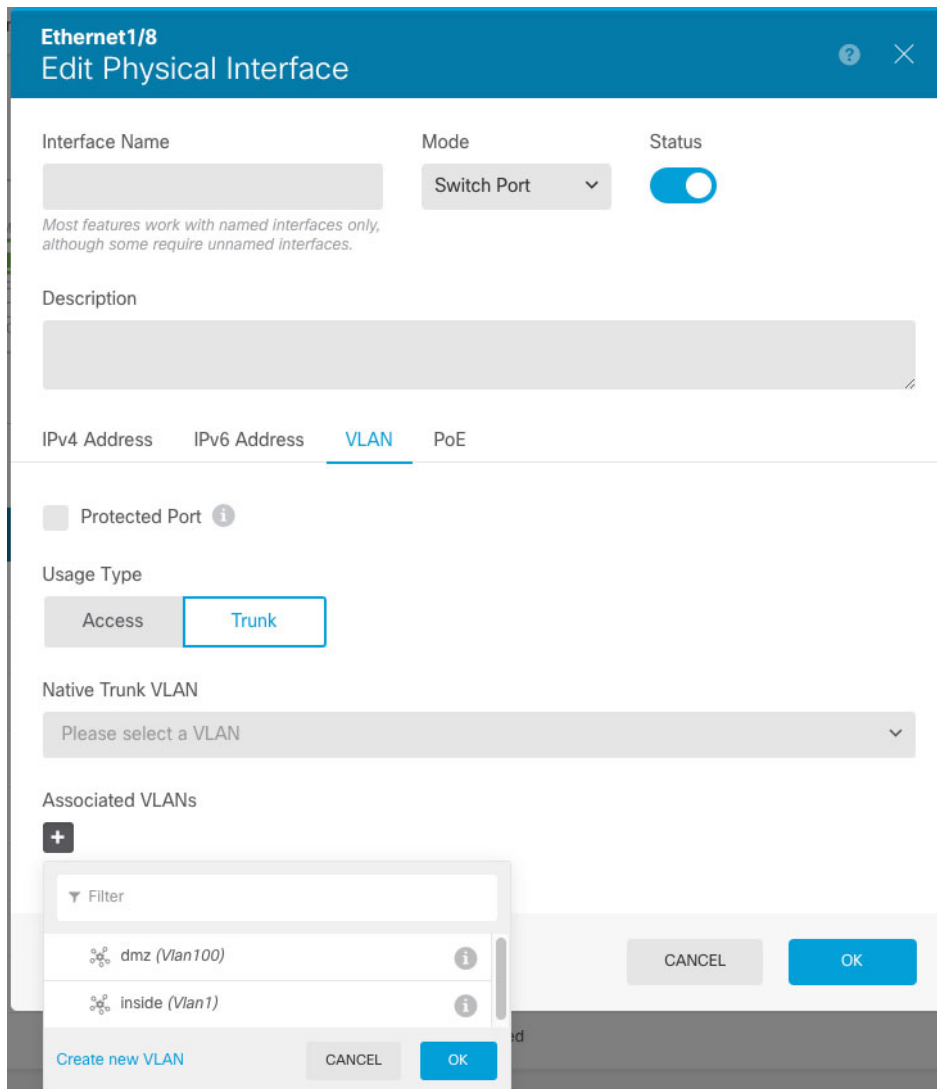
Ethernet1/8
Edit Physical Interface

Interface Name

Most features work with named interfaces only, although some require unnamed interfaces.

Mode
Switch Port

Status

Description

IPv4 Address IPv6 Address VLAN PoE

Protected Port

Usage Type

Access Trunk

Native Trunk VLAN

Please select a VLAN

Associated VLANs

+

Filter

dmz (Vlan100)

inside (Vlan1)

Create new VLAN CANCEL OK

CANCEL OK

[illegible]d